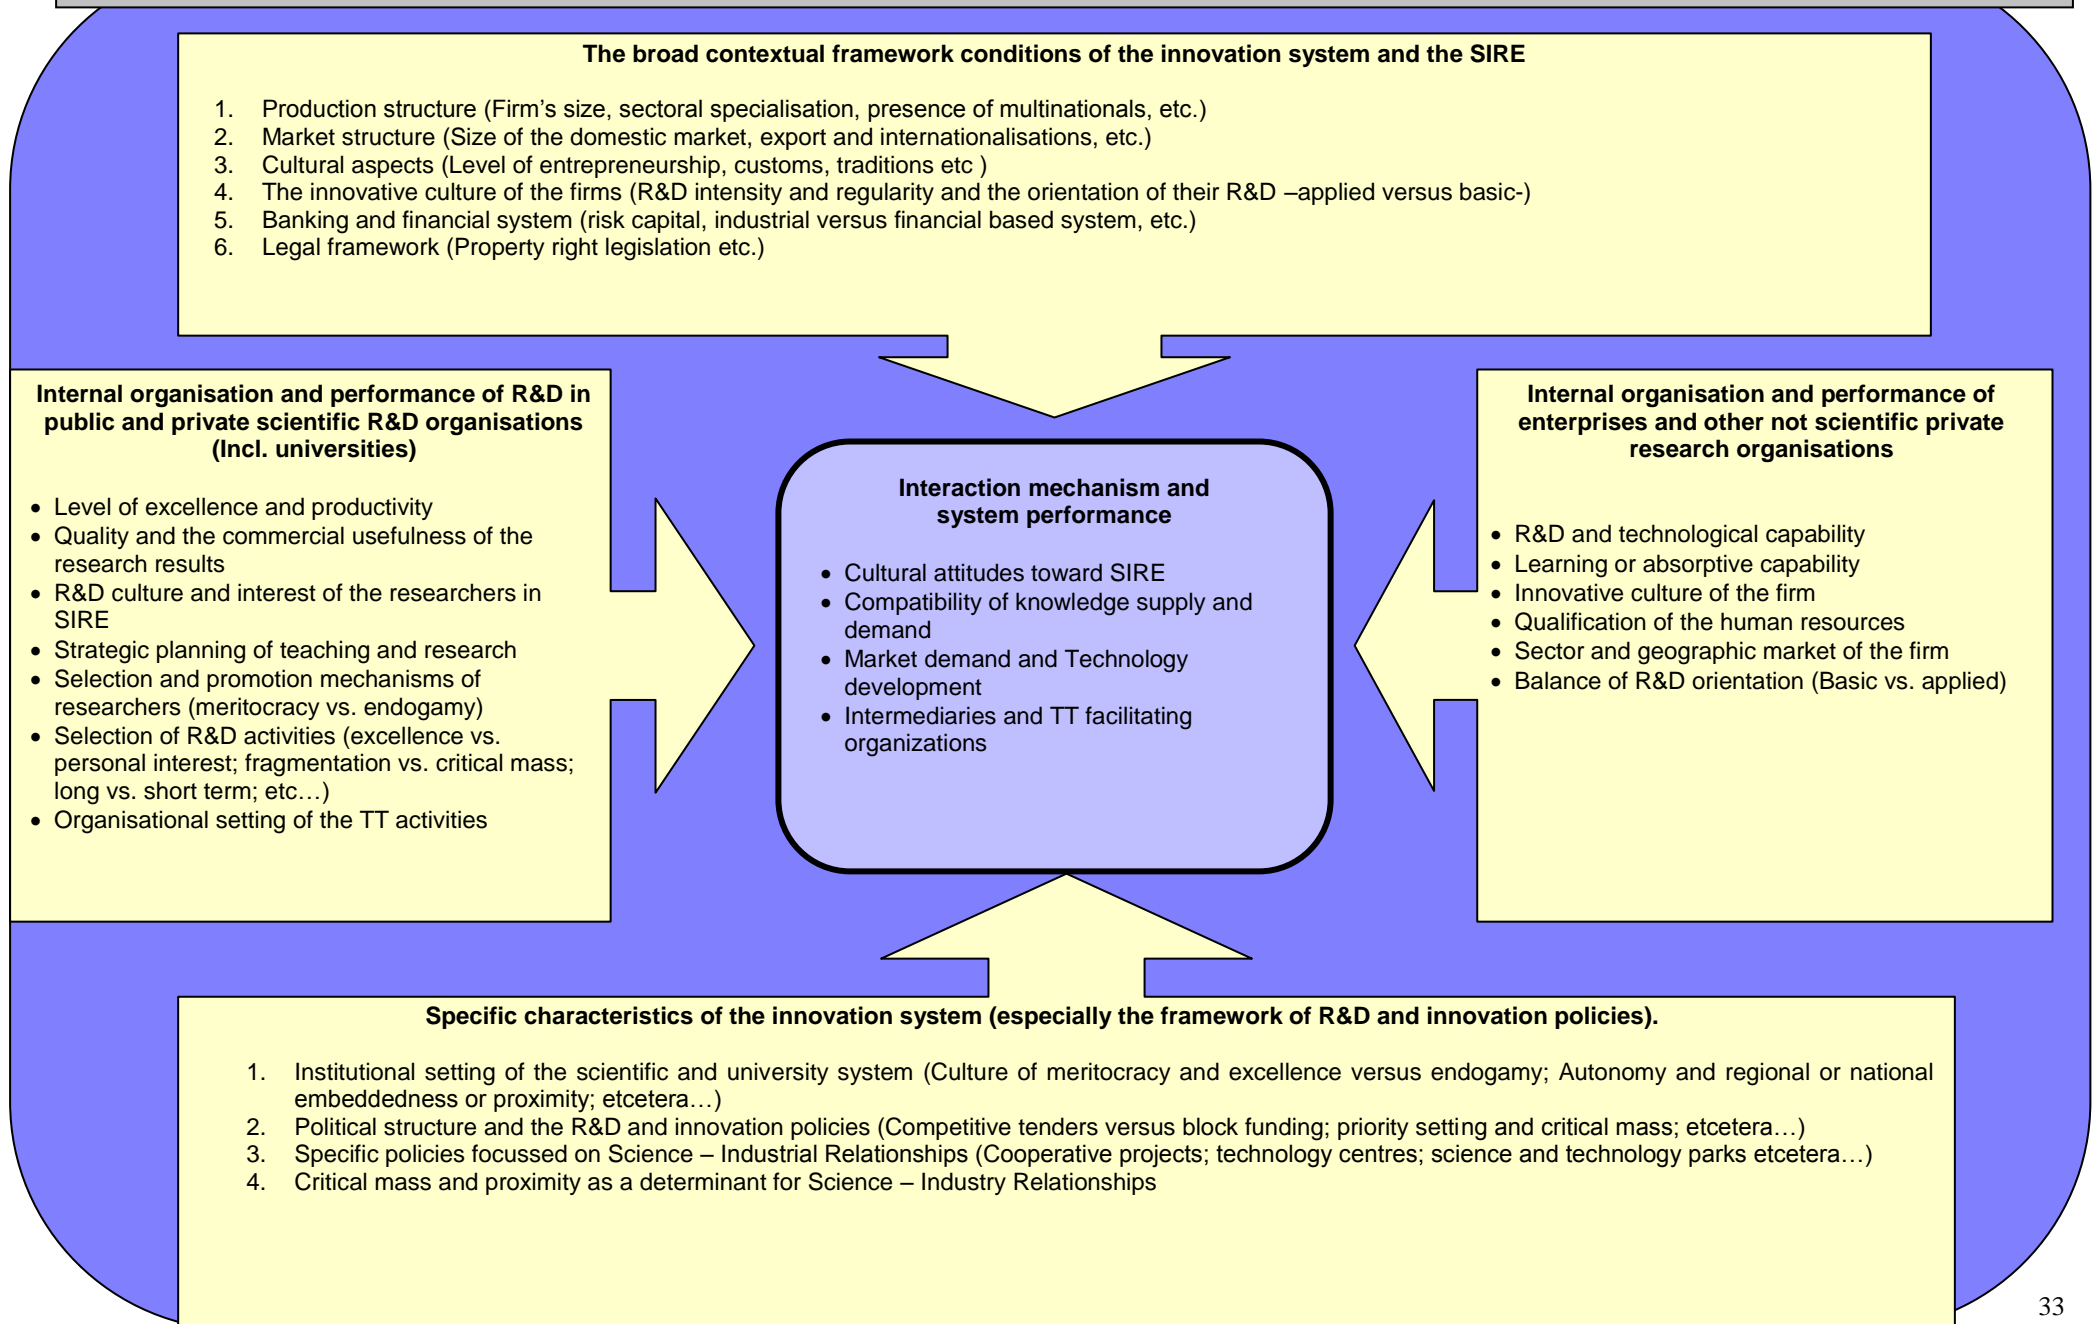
The broad contextual framework conditions of the innovation system and the SIRE

1. Production structure (Firm's size, sectoral specialisation, presence of multinationals, etc.)
2. Market structure (Size of the domestic market, export and internationalisations, etc.)
3. Cultural aspects (Level of entrepreneurship, customs, traditions etc )
4. The innovative culture of the firms (R&D intensity and regularity and the orientation of their R&D –applied versus basic-)
5. Banking and financial system (risk capital, industrial versus financial based system, etc.)
6. Legal framework (Property right legislation etc.)

Internal organisation and performance of R&D in public and private scientific R&D organisations (Incl. universities)

- Level of excellence and productivity
- Quality and the commercial usefulness of the research results
- R&D culture and interest of the researchers in SIRE
- Strategic planning of teaching and research
- Selection and promotion mechanisms of researchers (meritocracy vs. endogamy)
- Selection of R&D activities (excellence vs. personal interest; fragmentation vs. critical mass; long vs. short term; etc…)
- Organisational setting of the TT activities

Interaction mechanism and system performance

- Cultural attitudes toward SIRE
- Compatibility of knowledge supply and demand
- Market demand and Technology development
- Intermediaries and TT facilitating organizations

Internal organisation and performance of enterprises and other not scientific private research organisations

- R&D and technological capability
- Learning or absorptive capability
- Innovative culture of the firm
- Qualification of the human resources
- Sector and geographic market of the firm
- Balance of R&D orientation (Basic vs. applied)

Specific characteristics of the innovation system (especially the framework of R&D and innovation policies).

1. Institutional setting of the scientific and university system (Culture of meritocracy and excellence versus endogamy; Autonomy and regional or national embeddedness or proximity; etcetera…)
2. Political structure and the R&D and innovation policies (Competitive tenders versus block funding; priority setting and critical mass; etcetera…)
3. Specific policies focussed on Science – Industrial Relationships (Cooperative projects; technology centres; science and technology parks etcetera…)
4. Critical mass and proximity as a determinant for Science – Industry Relationships

33